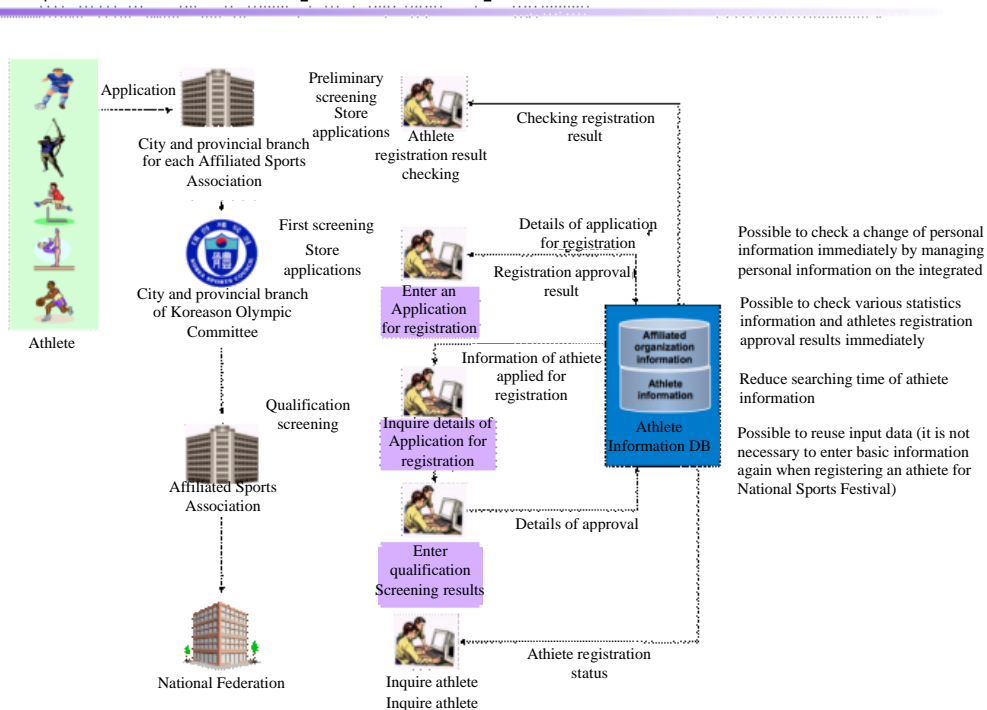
Athlete

Application

City and provincial branch for each Affiliated Sports Association

City and provincial branch of Koreason Olympic Committee

Affiliated Sports Association

National Federation

Preliminary screening Store applications

First screening Store applications

Qualification screening

Athlete registration result checking

Checking registration result

Details of application for registration

Registration approval result

Enter an Application for registration

Information of athiete applied for registration

Inquire details of Application for registration

Details of approval

Enter qualification Screening results

Athiete registration status

Inquire athlete Inquire athlete

Affiliated organization information

Athlete information

Athlete Information DB

Possible to check a change of personal information immediately by managing personal information on the integrated

Possible to check various statistics information and athletes registration approval results immediately

Reduce searching time of athiete information

Possible to reuse input data (it is not necessary to enter basic information again when registering an athiete for National Sports Festival)